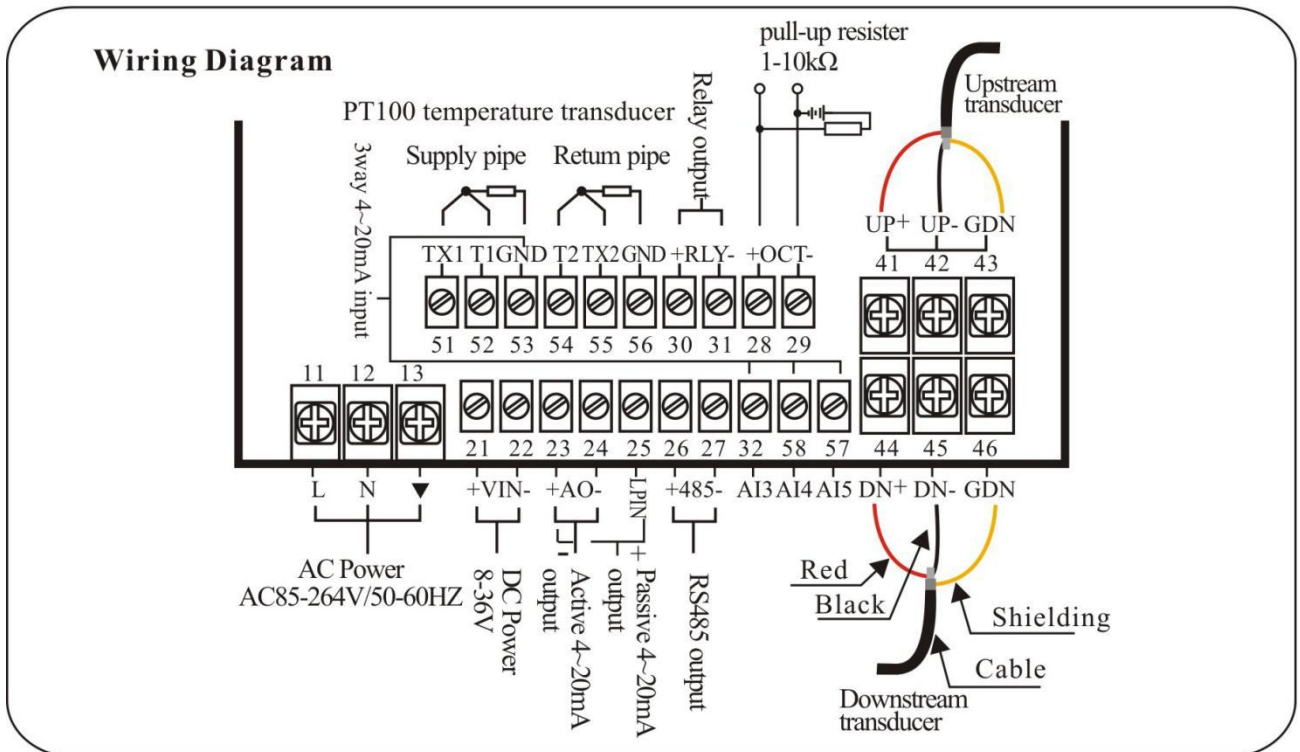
Wiring Diagram

pull-up resister
1-10kΩ

Upstream transducer

PT100 temperature transducer

Relay output

3way 4~20mA input

Supply pipe

Retum pipe

TX1 T1GND T2 TX2 GND +RLY- +OCT-

51 52 53 54 55 56 30 31 28 29

UP+ UP- GDN
41 42 43

11 12 13

21 22 23 24 25 26 27 32 58 57

44 45 46

L N ▼

+VIN- +AO- LPIN +485- AI3 AI4 AI5 DN+ DN- GDN

AC Power
AC85-264V/50-60HZ

DC Power
8-36V

Active 4~20mA output

Passive 4~20mA output

RS485 output

Red
Black
Shielding
Cable
Downstream transducer